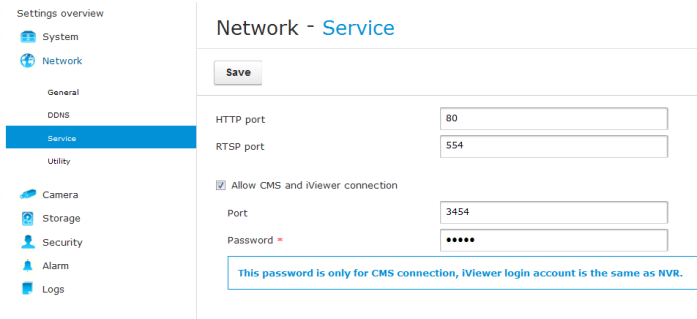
Settings overview
System
Network
General
DDNS
Service
Utility
Camera
Storage
Security
Alarm
Logs

Network - Service

Save

HTTP port 80
RTSP port 554

Allow CMS and iViewer connection

Port 3454
Password * •••••

This password is only for CMS connection, iViewer login account is the same as NVR.